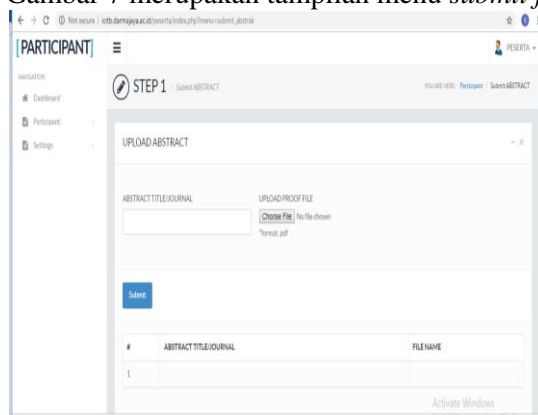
Gambar 7 merupakan tampilan menu submit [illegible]

Not secure | ictb.darmajaya.ac.id/peserta/index.php?menu=submit_abstrak

[PARTICIPANT] ≡ PESERTA

NAVIGATION
Dashboard
Participant
Settings

STEP 1 / Submit ABSTRACT

YOU ARE HERE: Participant / Submit ABSTRACT

UPLOAD ABSTRACT

ABSTRACT TITLE/JOURNAL

UPLOAD PROOF FILE
Choose File No file chosen
*format: pdf

Submit

| # | ABSTRACT TITLE/JOURNAL | FILE NAME |
|---|---|---|
| 1 | | |

Activate Windows